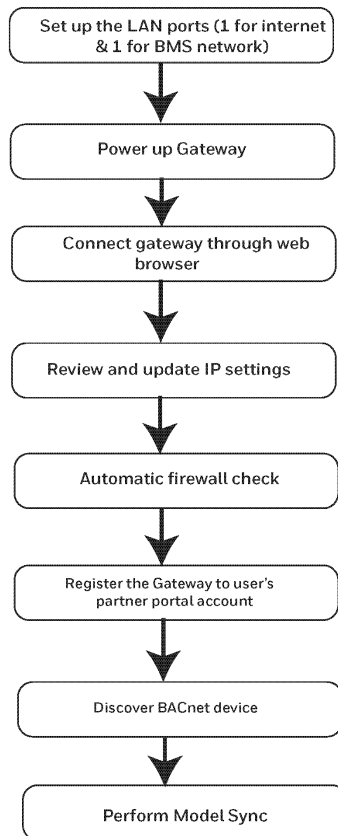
Set up the LAN ports (1 for internet & 1 for BMS network)

Power up Gateway

Connect gateway through web browser

Review and update IP settings

Automatic firewall check

Register the Gateway to user's partner portal account

Discover BACnet device

Perform Model Sync